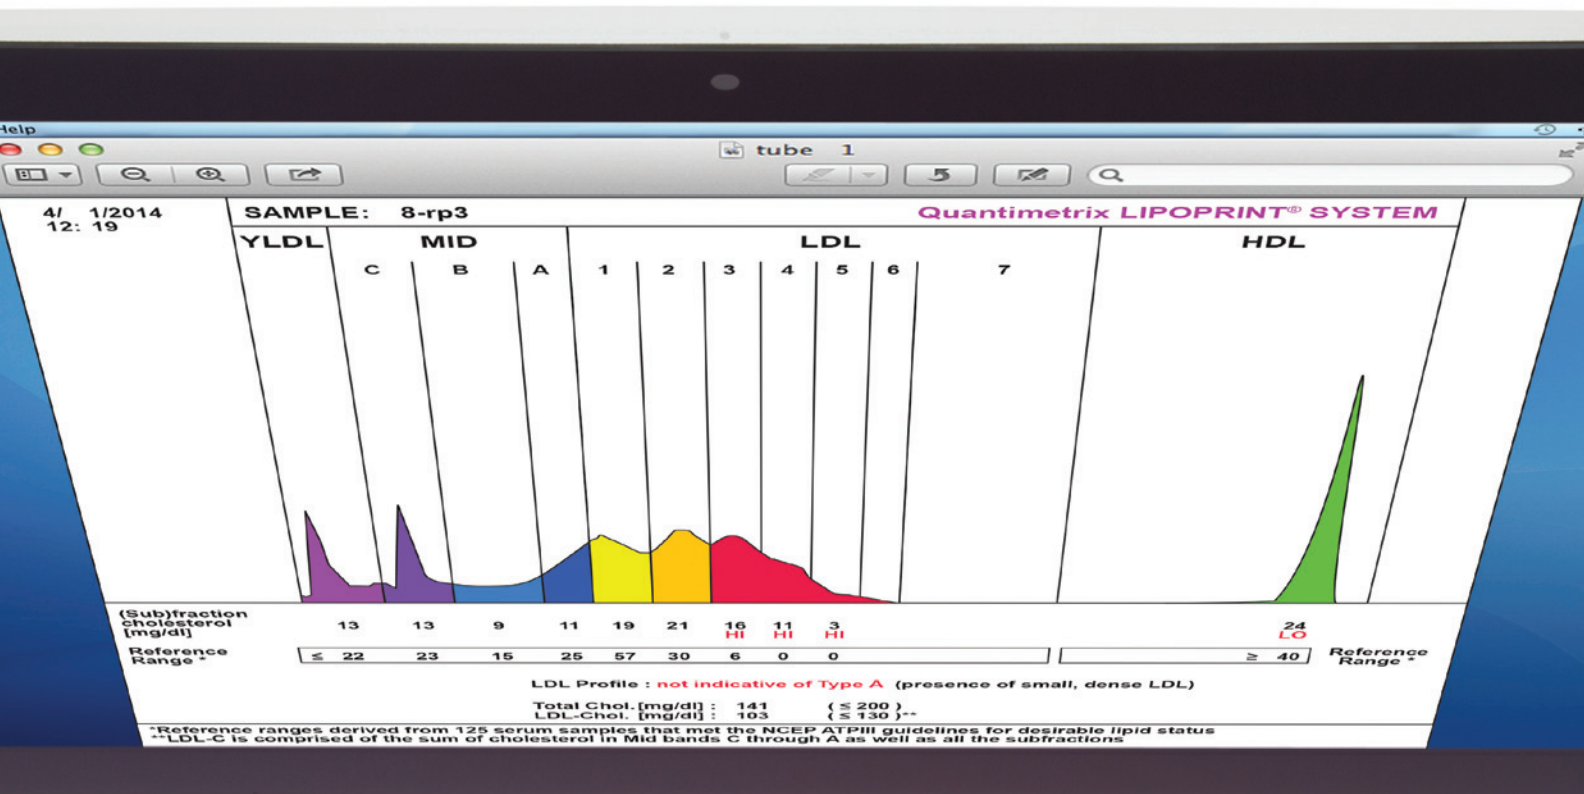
Help

tube 1

4/ 1/2014
12: 19

SAMPLE: 8-rp3

Quantimetrix LIPOPRINT® SYSTEM

YLDL MID LDL HDL

C B A 1 2 3 4 5 6 7

(Sub)fraction cholesterol [mg/dl]

| 13 | 13 | 9 | 11 | 19 | 21 | 16 HI | 11 HI | 3 HI | 24 LO |
|---|---|---|---|---|---|---|---|---|---|

Reference Range *

| ≤ 22 | 23 | 15 | 25 | 57 | 30 | 6 | 0 | 0 | ≥ 40 |
|---|---|---|---|---|---|---|---|---|---|

Reference Range *

LDL Profile : not indicative of Type A (presence of small, dense LDL)

Total Chol. [mg/dl] : 141 ( ≤ 200 )
LDL-Chol. [mg/dl] : 103 ( ≤ 130 )**

*Reference ranges derived from 125 serum samples that met the NCEP ATPIII guidelines for desirable lipid status
**LDL-C is comprised of the sum of cholesterol in Mid bands C through A as well as all the subfractions